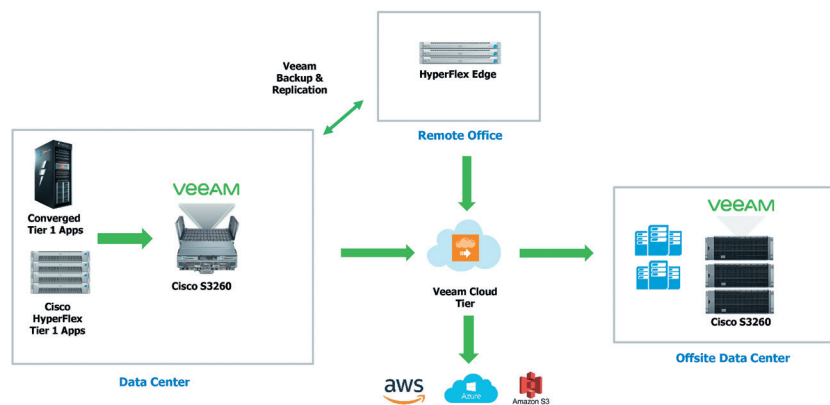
Veeam Backup & Replication

HyperFlex Edge

Remote Office

VEEAM

Converged Tier 1 Apps

Cisco HyperFlex Tier 1 Apps

Cisco S3260

Veeam Cloud Tier

VEEAM

Cisco S3260

Offsite Data Center

Data Center

aws

Azure

Amazon S3